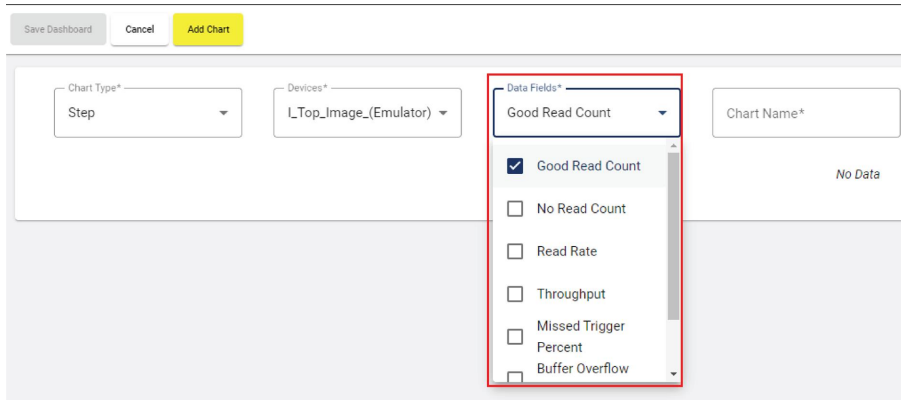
Save Dashboard

Cancel

Add Chart

Chart Type*
Step

Devices*
I_Top_Image_(Emulator)

Data Fields*
Good Read Count

Chart Name*

No Data

Good Read Count

No Read Count

Read Rate

Throughput

Missed Trigger Percent

Buffer Overflow